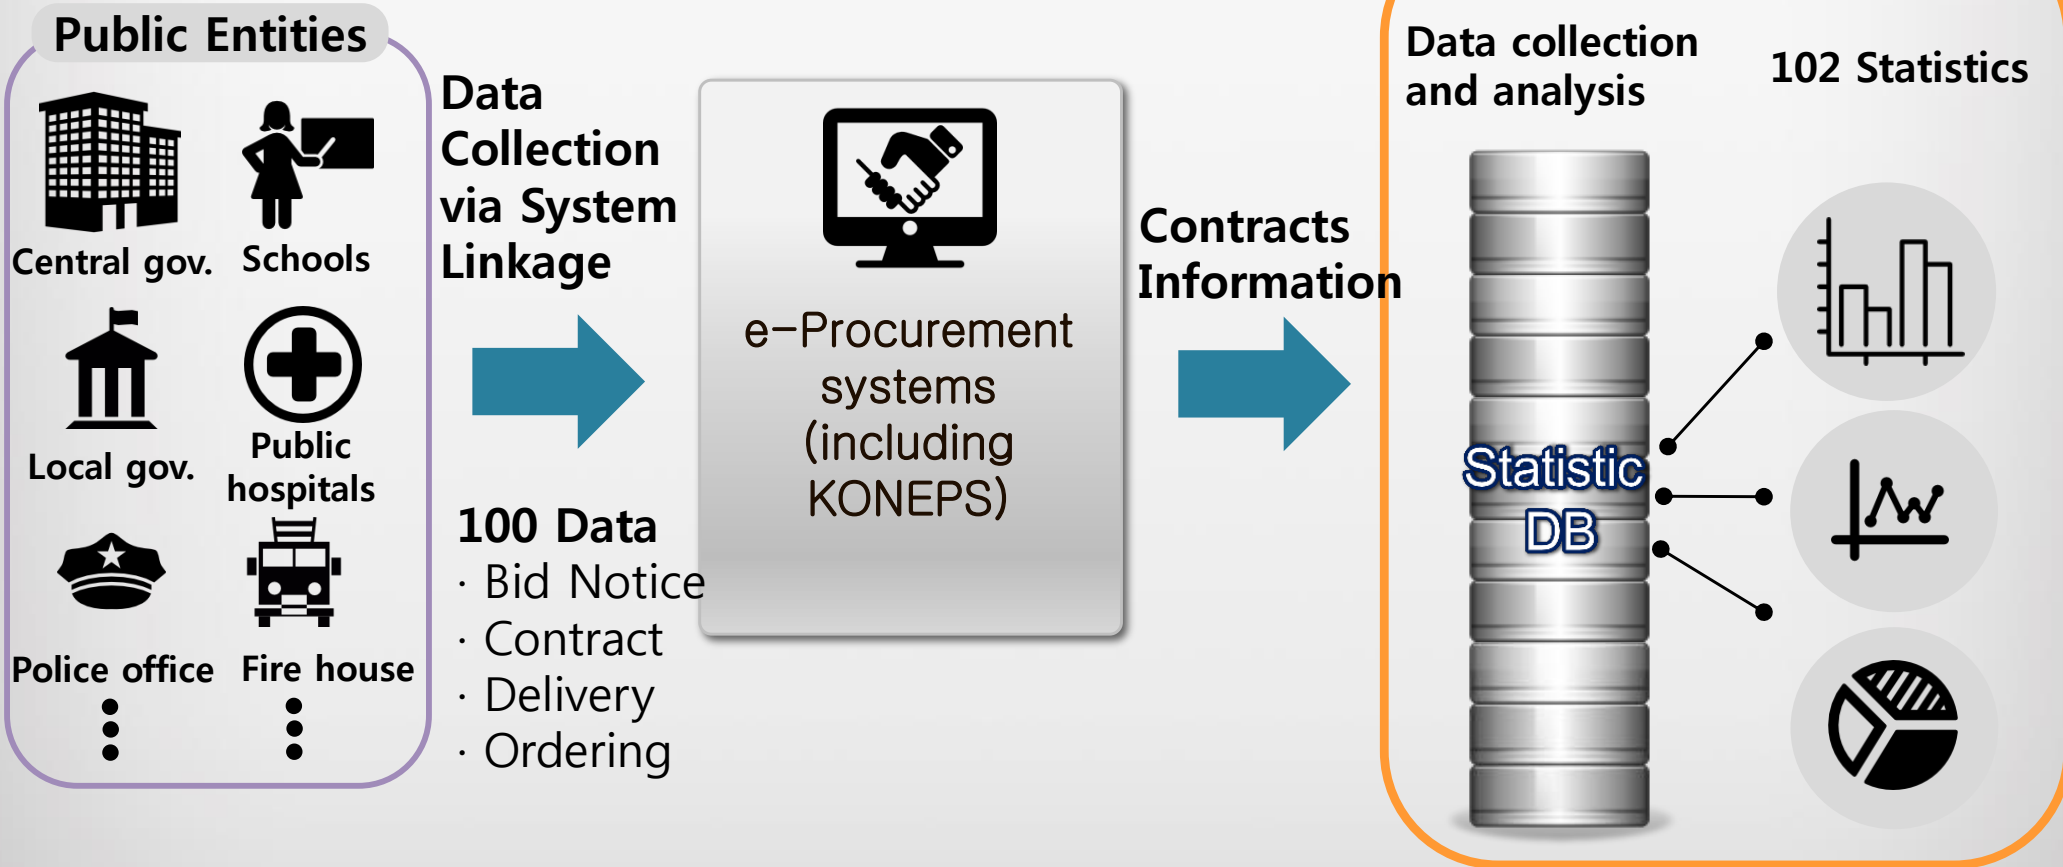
Public Entities

Central gov.
Schools
Local gov.
Public hospitals
Police office
Fire house

Data Collection via System Linkage

100 Data
· Bid Notice
· Contract
· Delivery
· Ordering

e-Procurement systems (including KONEPS)

Contracts Information

Data collection and analysis

102 Statistics

Statistic DB